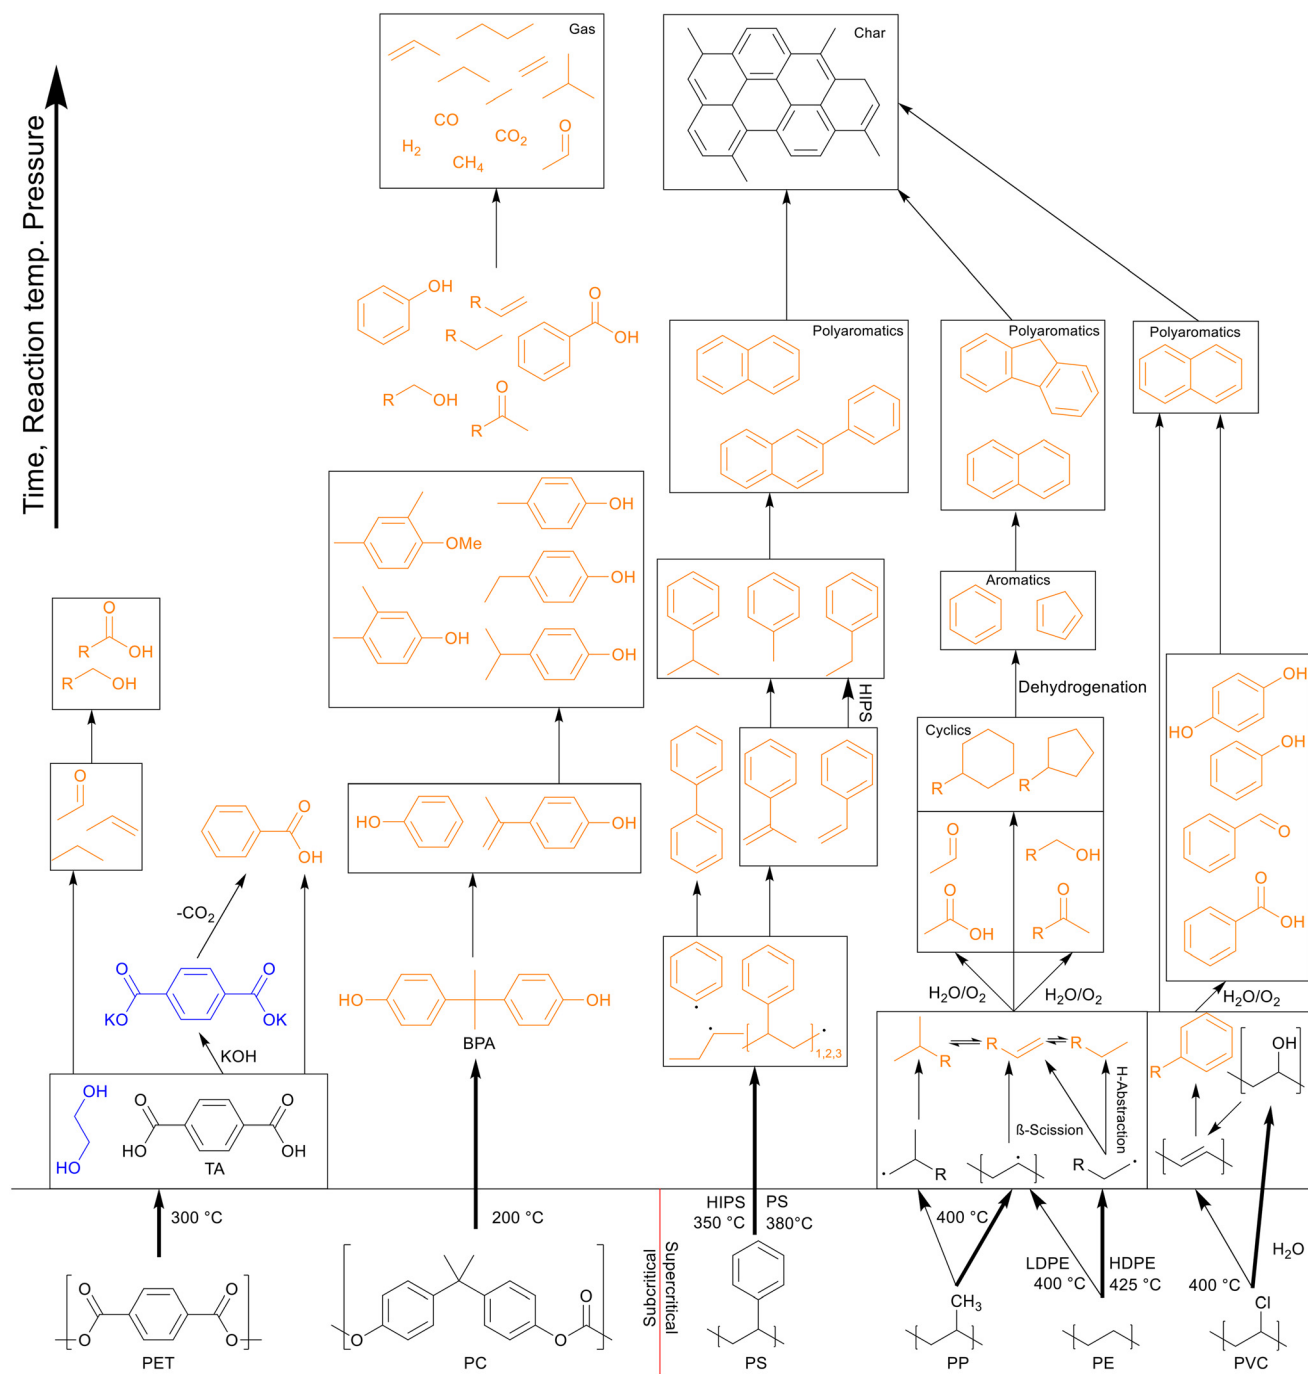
Time, Reaction temp. Pressure

Gas
CO
$H_2$
$CH_4$
$CO_2$
O

Char

OH
R
O
R
OH
R
OH
O
R

Polyaromatics

Polyaromatics

Polyaromatics

OMe
OH
OH
OH
OH

O
R
OH
R
OH

O

Aromatics

Dehydrogenation

HIPS

Cyclics
R
R

O
R
OH
O
OH
O
R

OH
HO
OH
O
O
OH

HO
OH

O
OH

$-CO_2$

O
KO
O
OK

KOH

HO
OH
BPA

1,2,3

$H_2O/O_2$
$H_2O/O_2$
$H_2O/O_2$

R
R
R
R
H-Abstraction
ß-Scission
R
R

OH

OH
HO
O
HO
O
OH
TA

300 °C
200 °C
HIPS 350 °C
PS 380 °C
400 °C
LDPE 400 °C
HDPE 425 °C
400 °C
$H_2O$

Subcritical
Supercritical

O
O
O
O
PET

O
O
O
PC

PS

$CH_3$
PP

PE

Cl
PVC